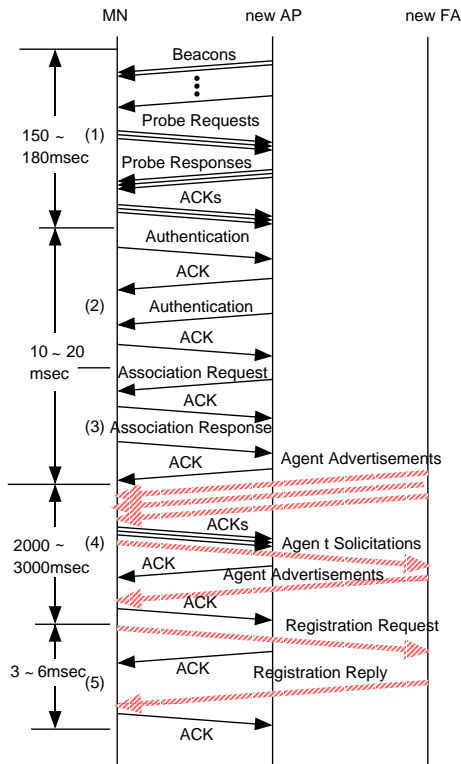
MN

new AP

new FA

Beacons

150 ~ 180msec

(1)

Probe Requests

Probe Responses

ACKs

Authentication

ACK

(2)

Authentication

ACK

10 ~ 20 msec

Association Request

ACK

(3) Association Response

ACK

Agent Advertisements

2000 ~ 3000msec

(4)

ACKs

Agen t Solicitations

ACK

Agent Advertisements

ACK

Registration Request

3 ~ 6msec

ACK

(5)

Registration Reply

ACK